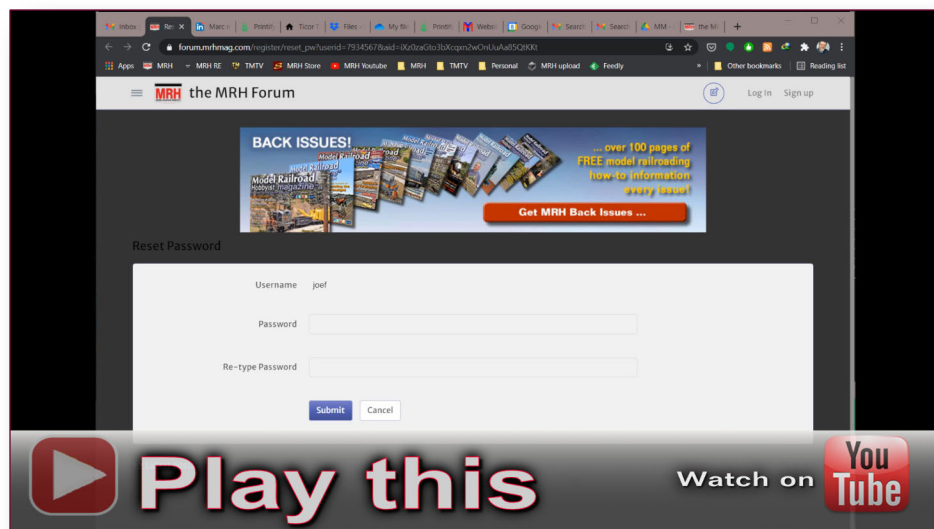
Inbox | Res | Marc | Printi | Ticor | Files | My fil | Printi | Websi | Googl | Search | Search | MM | the M | +

forum.mrhmag.com/register/reset_pw?userid=7934567&aid=0Vz0zaGto3bXcqxnZwOnUuAa85QtKKt

Apps | MRH | MRH RE | TMTV | MRH Store | MRH Youtube | MRH | TMTV | Personal | MRH upload | Feedly | Other bookmarks | Reading list

MRH the MRH Forum

Log In Sign up

BACK ISSUES!

Model Railroad Hobbyist magazine

... over 100 pages of FREE model railroading how-to information every issue!

Get MRH Back Issues ...

Reset Password

Username joef

Password

Re-type Password

Submit Cancel

Play this

Watch on YouTube